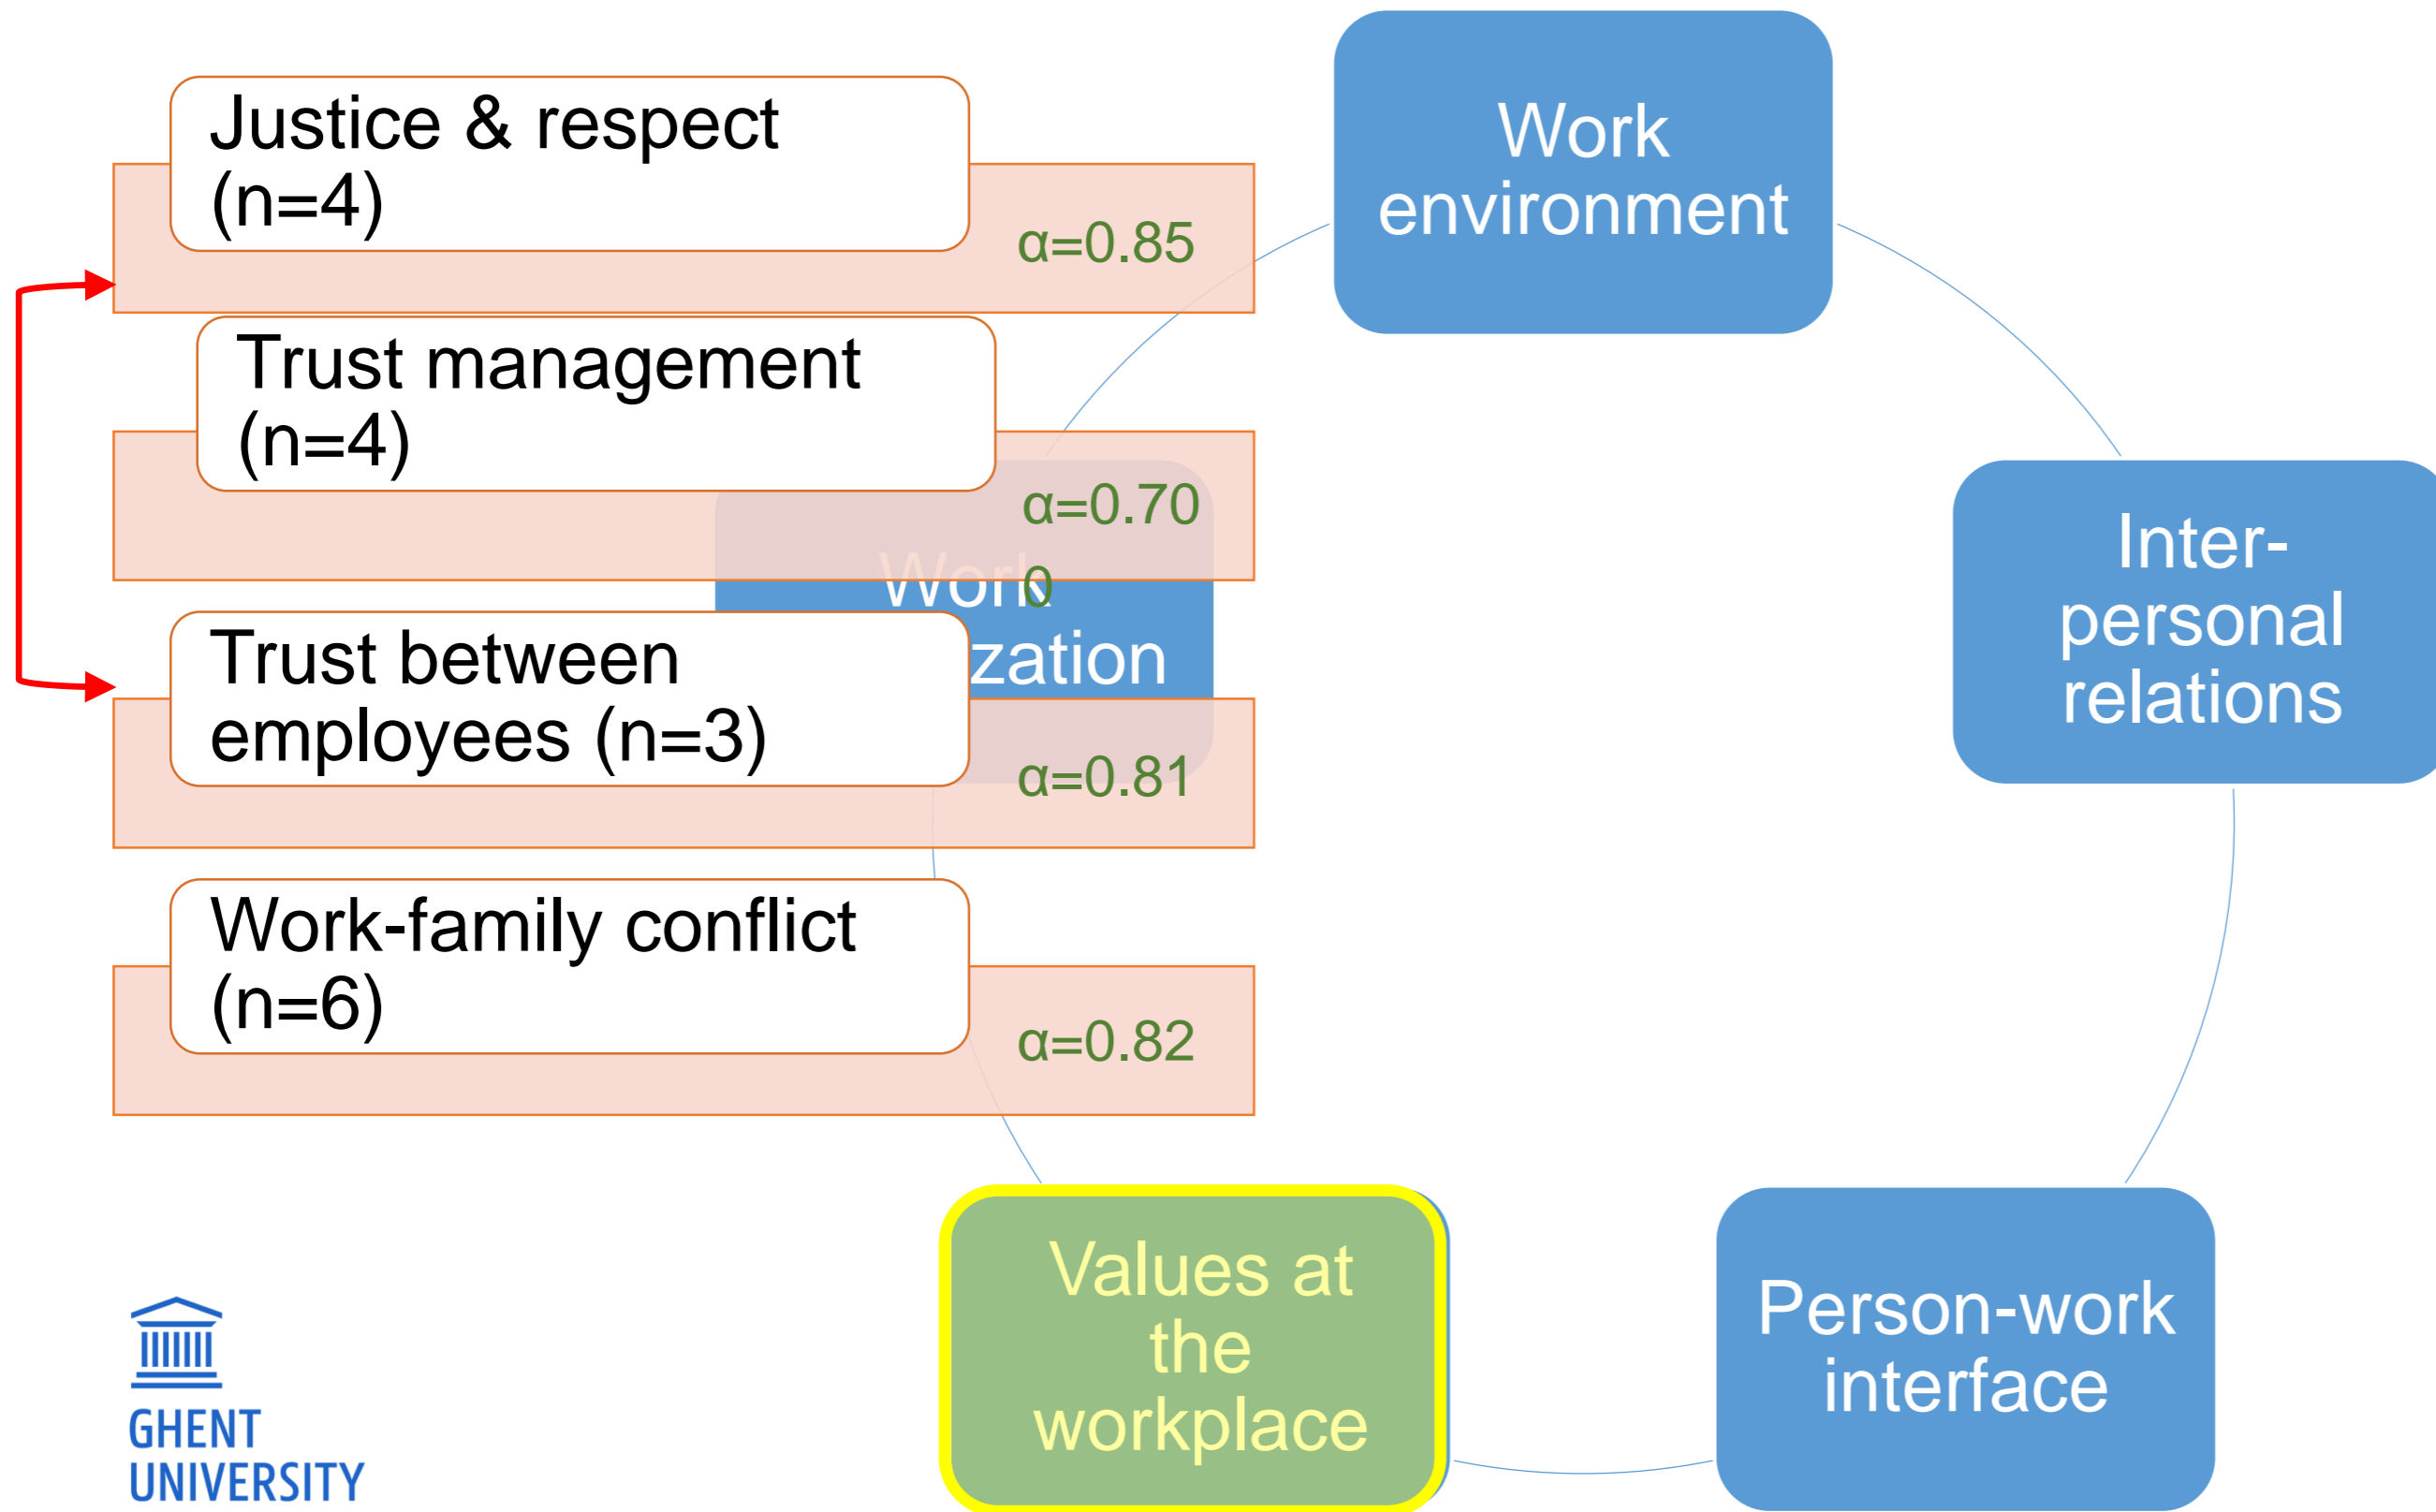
Justice & respect (n=4)

α=0.85

Trust management (n=4)

α=0.70

Work
0
zation

Trust between employees (n=3)

α=0.81

Work-family conflict (n=6)

α=0.82

Work environment

Inter-personal relations

Person-work interface

Values at the workplace

GHENT UNIVERSITY